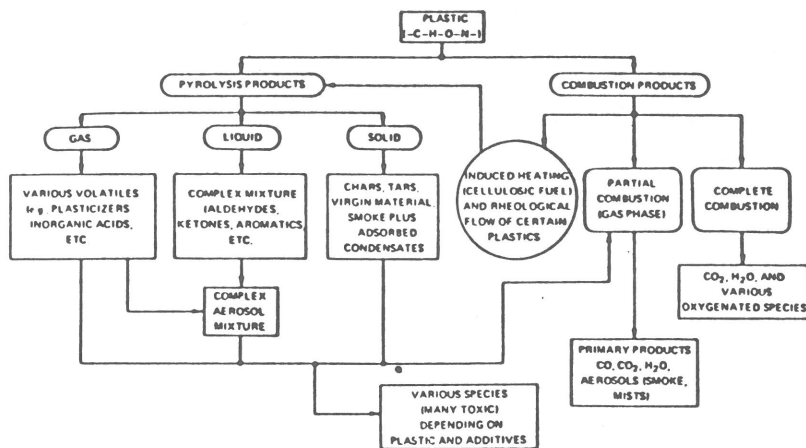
PLASTIC
(-C-H-O-N-)

PYROLYSIS PRODUCTS

COMBUSTION PRODUCTS

GAS

LIQUID

SOLID

VARIOUS VOLATILES (e.g. PLASTICIZERS INORGANIC ACIDS, ETC

COMPLEX MIXTURE (ALDEHYDES, KETONES, AROMATICS, ETC.

CHARS, TARS, VIRGIN MATERIAL, SMOKE PLUS ADSORBED CONDENSATES

INDUCED HEATING (CELLULOSIC FUEL) AND RHEOLOGICAL FLOW OF CERTAIN PLASTICS

PARTIAL COMBUSTION (GAS PHASE)

COMPLETE COMBUSTION

COMPLEX AEROSOL MIXTURE

$CO_2$, $H_2O$, AND VARIOUS OXYGENATED SPECIES

PRIMARY PRODUCTS CO, $CO_2$, $H_2O$, AEROSOLS (SMOKE, MISTS)

VARIOUS SPECIES (MANY TOXIC) DEPENDING ON PLASTIC AND ADDITIVES